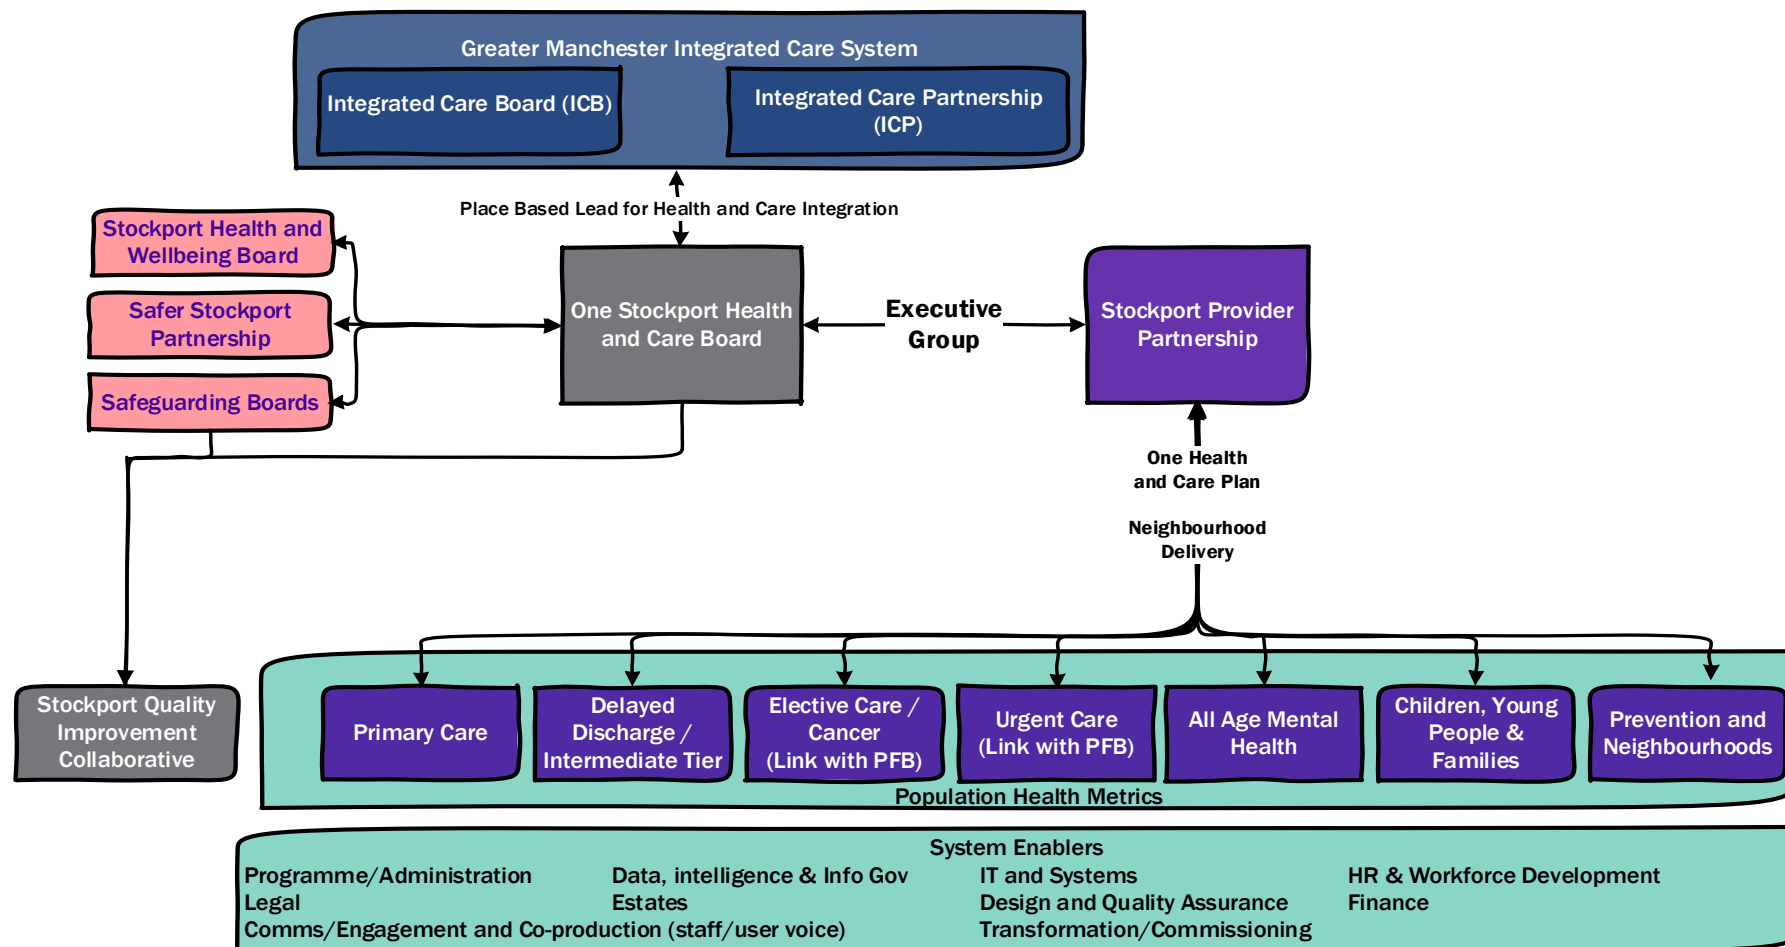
Greater Manchester Integrated Care System

Integrated Care Board (ICB)

Integrated Care Partnership (ICP)

Place Based Lead for Health and Care Integration

Stockport Health and Wellbeing Board

Safer Stockport Partnership

Safeguarding Boards

One Stockport Health and Care Board

Executive Group

Stockport Provider Partnership

One Health and Care Plan

Neighbourhood Delivery

Stockport Quality Improvement Collaborative

Primary Care

Delayed Discharge / Intermediate Tier

Elective Care / Cancer (Link with PFB)

Urgent Care (Link with PFB)

All Age Mental Health

Children, Young People & Families

Prevention and Neighbourhoods

Population Health Metrics

System Enablers

Programme/Administration
Legal
Comms/Engagement and Co-production (staff/user voice)

Data, intelligence & Info Gov
Estates

IT and Systems
Design and Quality Assurance
Transformation/Commissioning

HR & Workforce Development
Finance